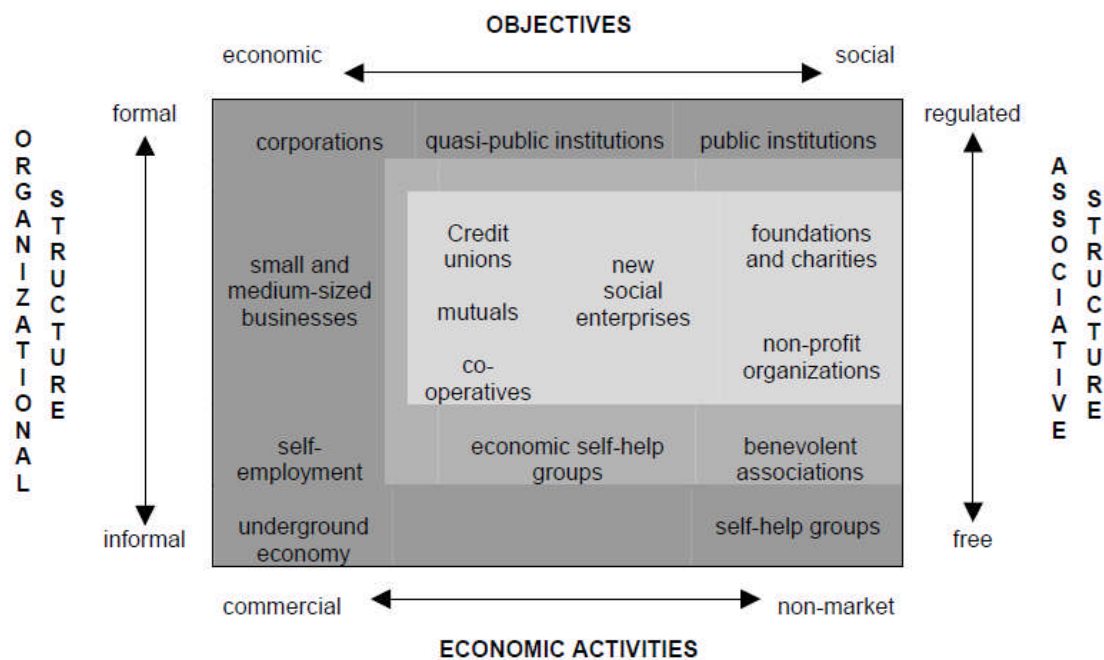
OBJECTIVES

economic

social

ORGANIZATIONAL STRUCTURE

formal

informal

corporations

quasi-public institutions

public institutions

small and medium-sized businesses

Credit unions

mutuals

co-operatives

new social enterprises

foundations and charities

non-profit organizations

self-employment

economic self-help groups

benevolent associations

underground economy

self-help groups

regulated

free

ASSOCIATIVE STRUCTURE

commercial

non-market

ECONOMIC ACTIVITIES